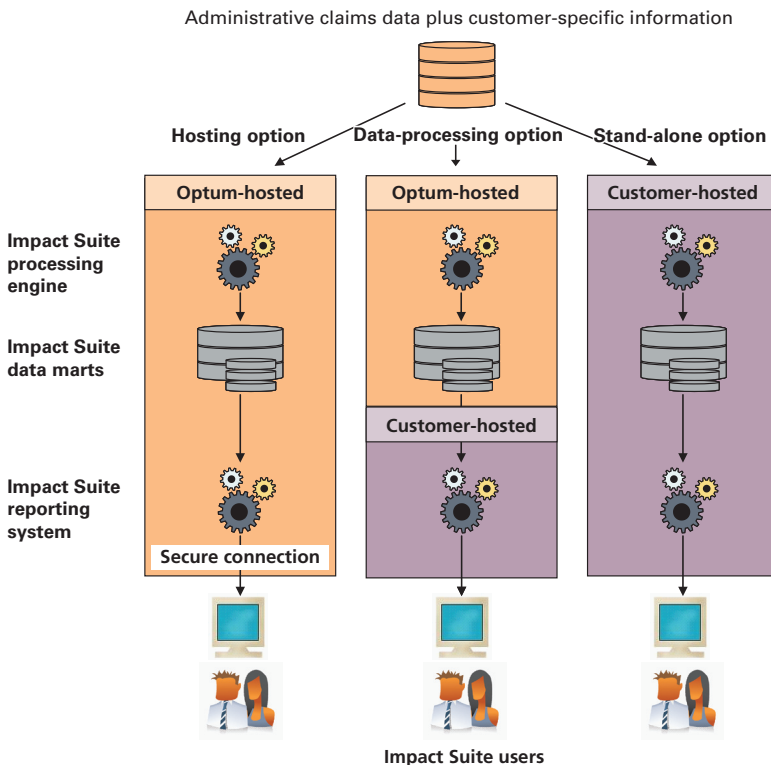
Administrative claims data plus customer-specific information

Hosting option

Data-processing option

Stand-alone option

Optum-hosted

Optum-hosted

Customer-hosted

Impact Suite processing engine

Impact Suite data marts

Customer-hosted

Impact Suite reporting system

Secure connection

Impact Suite users